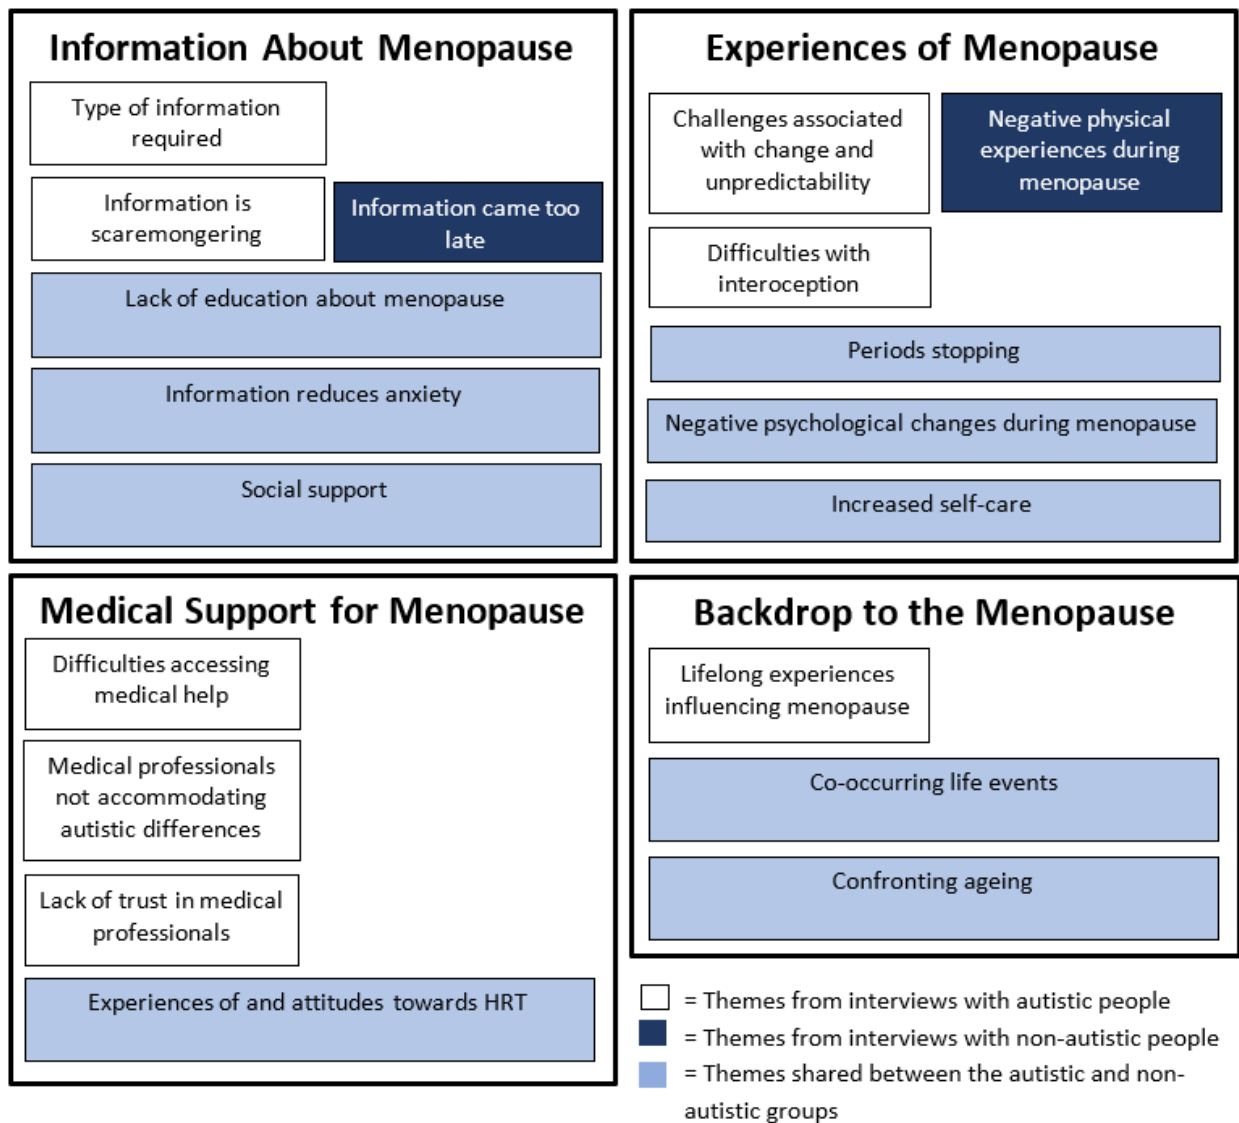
Information About Menopause

Type of information required

Information is scaremongering

Information came too late

Lack of education about menopause

Information reduces anxiety

Social support

Experiences of Menopause

Challenges associated with change and unpredictability

Negative physical experiences during menopause

Difficulties with interoception

Periods stopping

Negative psychological changes during menopause

Increased self-care

Medical Support for Menopause

Difficulties accessing medical help

Medical professionals not accommodating autistic differences

Lack of trust in medical professionals

Experiences of and attitudes towards HRT

Backdrop to the Menopause

Lifelong experiences influencing menopause

Co-occurring life events

Confronting ageing

= Themes from interviews with autistic people

= Themes from interviews with non-autistic people

= Themes shared between the autistic and non-autistic groups